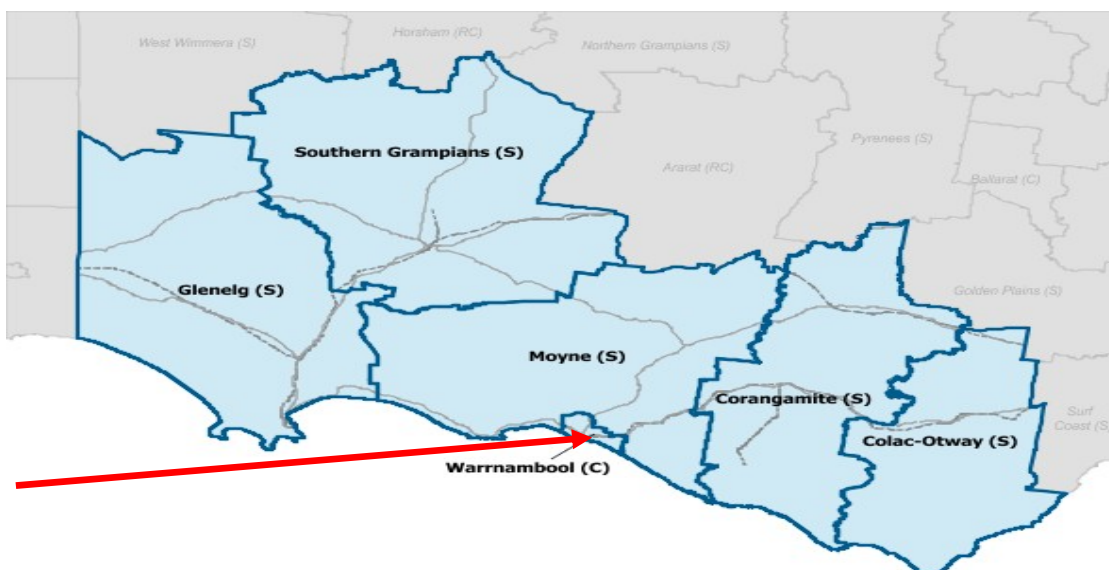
West Wimmera (S)
Horsham (RC)
Northern Grampians (S)
Southern Grampians (S)
Pyrenees (S)
Ararat (RC)
Ballarat (C)
Glenelg (S)
Golden Plains (S)
Moyne (S)
Corangamite (S)
Colac-Otway (S)
Surf Coast (S)
Warrnambool (C)